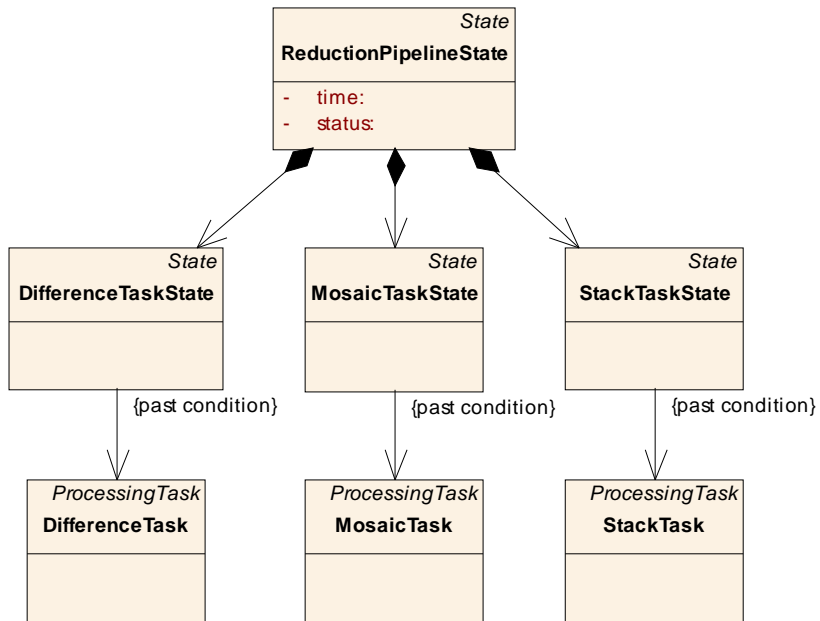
State
ReductionPipelineState

- time:
- status:

State
DifferenceTaskState

State
MosaicTaskState

State
StackTaskState

{past condition}

{past condition}

{past condition}

ProcessingTask
DifferenceTask

ProcessingTask
MosaicTask

ProcessingTask
StackTask